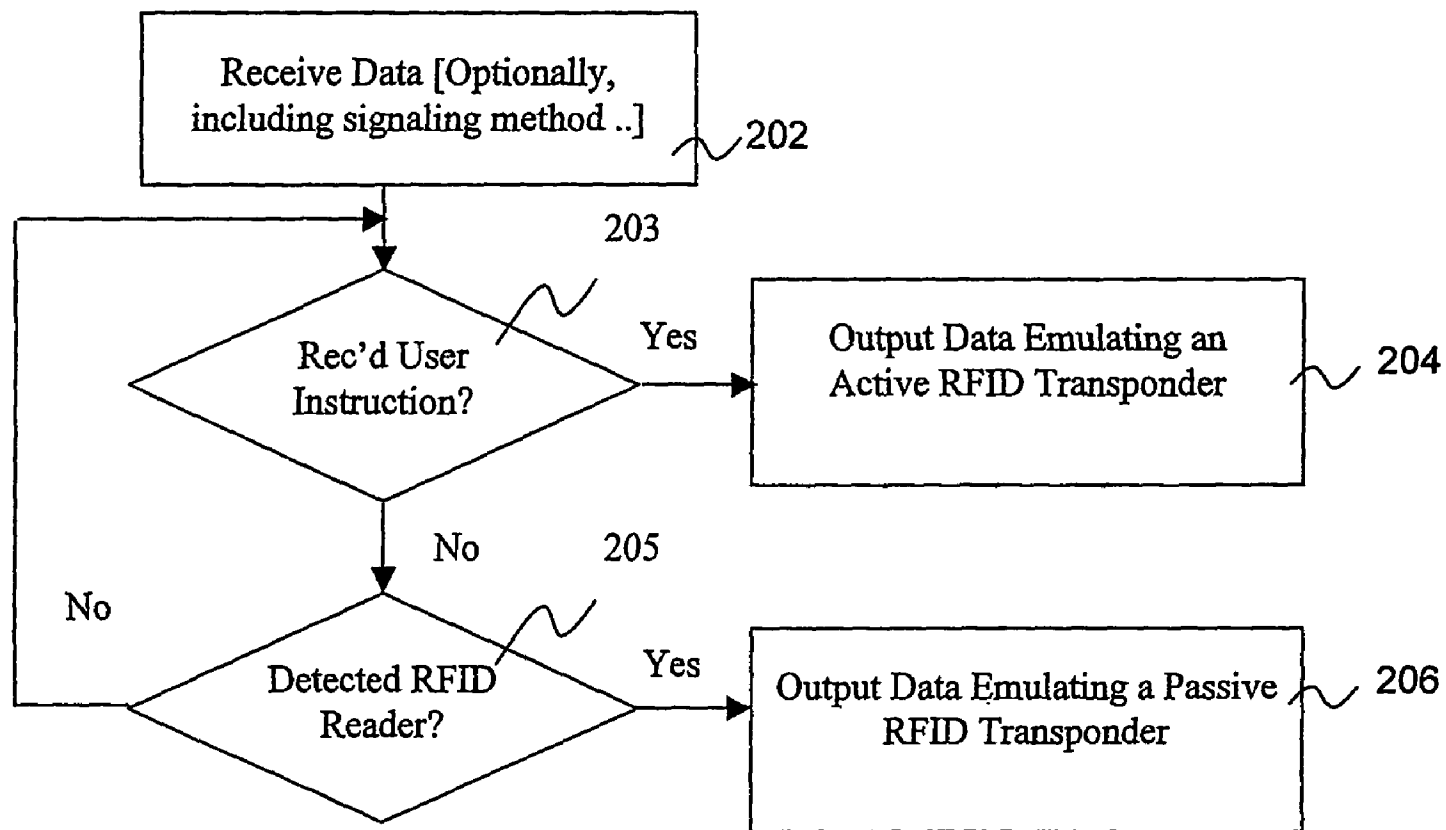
Receive Data [Optionally, including signaling method ..]

202

203

Rec'd User Instruction?

Yes

Output Data Emulating an Active RFID Transponder

204

No

205

No

Detected RFID Reader?

Yes

Output Data Emulating a Passive RFID Transponder

206